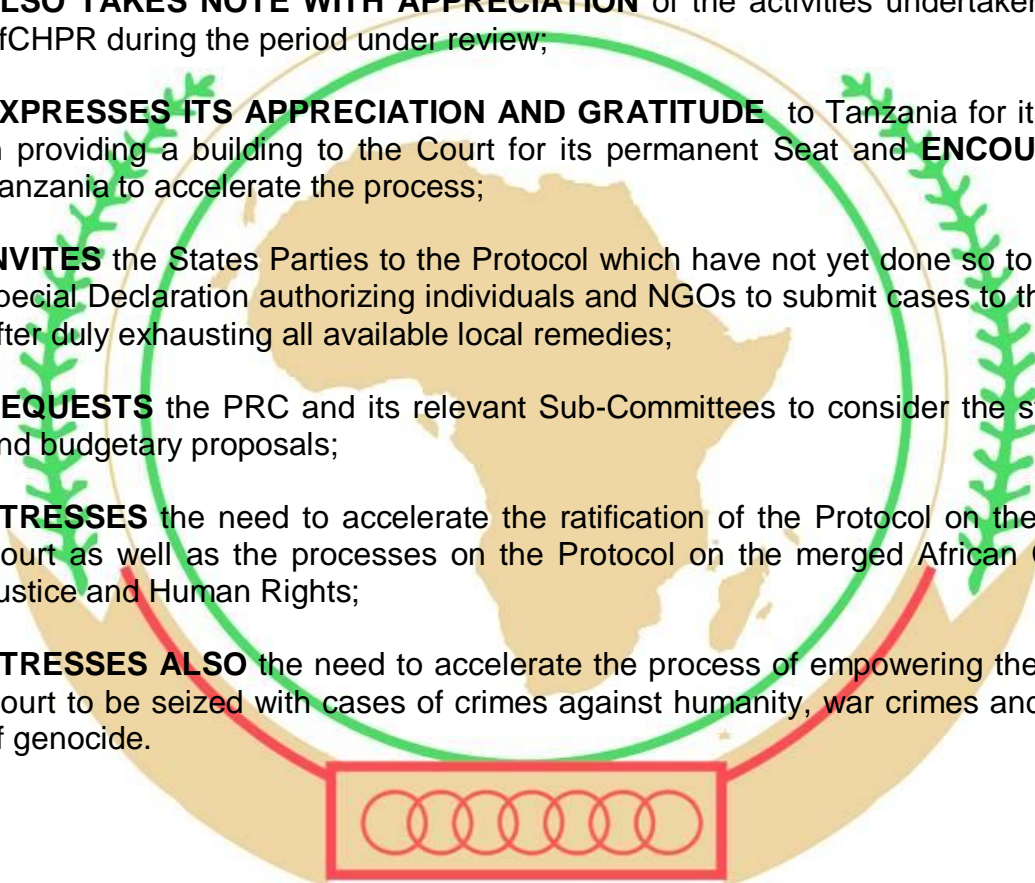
LSO TAKES NOTE WITH APPRECIATION of the activities undertaken fCHPR during the period under review;

XPRESSES ITS APPRECIATION AND GRATITUDE to Tanzania for it providing a building to the Court for its permanent Seat and ENCOU anzania to accelerate the process;

NVITES the States Parties to the Protocol which have not yet done so to pecial Declaration authorizing individuals and NGOs to submit cases to th fter duly exhausting all available local remedies;

EQUESTS the PRC and its relevant Sub-Committees to consider the st nd budgetary proposals;

TRESSES the need to accelerate the ratification of the Protocol on the ourt as well as the processes on the Protocol on the merged African ustice and Human Rights;

TRESSES ALSO the need to accelerate the process of empowering the ourt to be seized with cases of crimes against humanity, war crimes and f genocide.